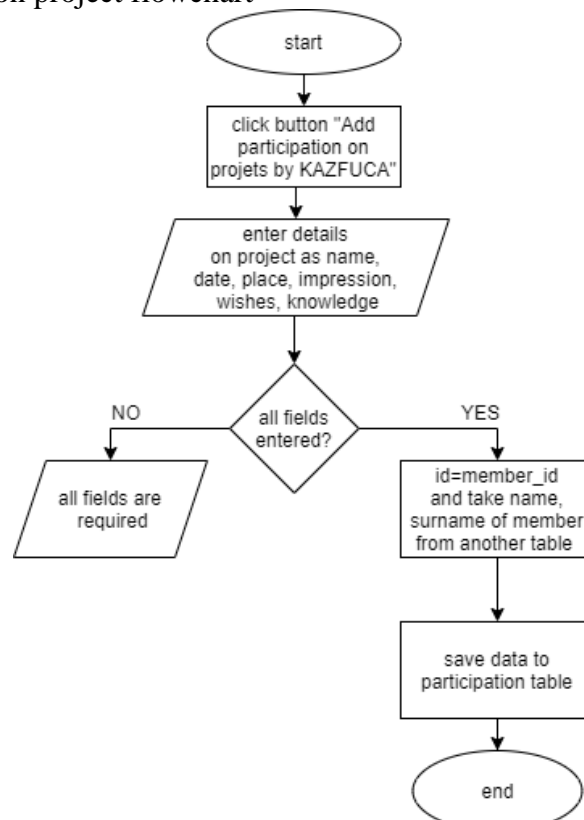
on project flowchart

start

click button "Add participation on projets by KAZFUCA"

enter details on project as name, date, place, impression, wishes, knowledge

all fields entered?

NO

YES

all fields are required

id=member_id and take name, surname of member from another table

save data to participation table

end